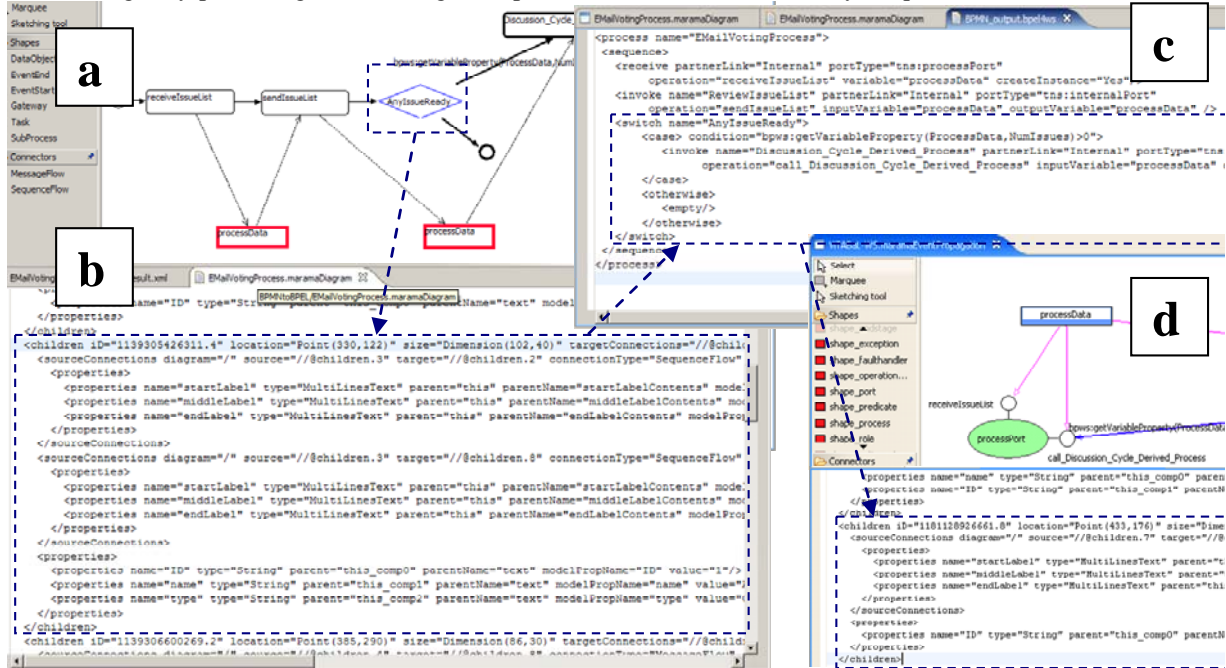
Marquee
Sketching tool
Shapes
DataObject
EventEnd
EventStart
Gateway
Task
SubProcess
Connectors
MessageFlow
SequenceFlow

a

receiveIssueList
sendIssueList
AnyIssueReady
bpws:getVariableProperty(ProcessData,NumI
Discussion_Cycle_
processData
processData

EMailVotingProcess.maramaDiagram
EMailVotingProcess.maramaDiagram
BPMN_output.bpel4ws

c

<process name="EMailVotingProcess">
<sequence>
<receive partnerLink="Internal" portType="tns:processPort"
operation="receiveIssueList" variable="processData" createInstance="Yes"
<invoke name="ReviewIssueList" partnerLink="Internal" portType="tns:internalPort"
operation="sendIssueList" inputVariable="processData" outputVariable="processData" />
<switch name="AnyIssueReady">
<case> condition="bpws:getVariableProperty(ProcessData,NumIssues)>0">
<invoke name="Discusion_Cycle_Derived_Process" partnerLink="Internal" portType="tns
operation="call_Discussion_Cycle_Derived_Process" inputVariable="processData"
</case>
<otherwise>
<empty/>
</otherwise>
</switch>
</sequence>
</process>

b

EMailVoting
result.xml
EMailVotingProcess.maramaDiagram
BPMNtoBPEL/EMailVotingProcess.maramaDiagram
name="ID" type="String" parent= parentName="text" model
</properties>
</children>
<children iD="1139305426311.4" location="Point(330,122)" size="Dimension(102,40)" targetConnections="//@chil
<sourceConnections diagram="/" source="//@children.3" target="//@children.2" connectionType="SequenceFlow"
<properties>
<properties name="startLabel" type="MultiLinesText" parent="this" parentName="startLabelContents" model
<properties name="middleLabel" type="MultiLinesText" parent="this" parentName="middleLabelContents" mo
<properties name="endLabel" type="MultiLinesText" parent="this" parentName="endLabelContents" modelPro
</properties>
</sourceConnections>
<sourceConnections diagram="/" source="//@children.3" target="//@children.8" connectionType="SequenceFlow"
<properties>
<properties name="startLabel" type="MultiLinesText" parent="this" parentName="startLabelContents" model
<properties name="middleLabel" type="MultiLinesText" parent="this" parentName="middleLabelContents" mo
<properties name="endLabel" type="MultiLinesText" parent="this" parentName="endLabelContents" modelPro
</properties>
</sourceConnections>
<properties>
<properties name="ID" type="String" parent="this_comp0" parentName="text" modelPropName="ID" value="1"/>
<properties name="name" type="String" parent="this_comp1" parentName="text" modelPropName="name" value=
<properties name="type" type="String" parent="this_comp2" parentName="text" modelPropName="type" value=
</properties>
</children>
<children iD="1139306600269.2" location="Point(385,290)" size="Dimension(86,30)" targetConnections="//@child

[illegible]

d

Select
Marquee
Sketching tool
Shapes
shape_exception
shape_faulthandler
shape_operation...
shape_port
shape_predicate
shape_process
shape_role
Connectors
processData
receiveIssueList
processPort
bpws:getVariableProperty(ProcessDa
call_Discussion_Cycle_Derived_Process

<properties name="name" type="String" parent="this_comp0" parentN
<properties name="ID" type="String" parent="this_comp1" parentN
</properties>
</children>
<children iD="1181128926661.8" location="Point(433,176)" size="Dime
<sourceConnections diagram="/" source="//@children.7" target="//@
<properties>
<properties name="startLabel" type="MultiLinesText" parent="t
<properties name="middleLabel" type="MultiLinesText" parent="
<properties name="endLabel" type="MultiLinesText" parent="t
</properties>
</sourceConnections>
<properties>
<properties name="ID" type="String" parent="this_comp0" parentN
</properties>
</children>